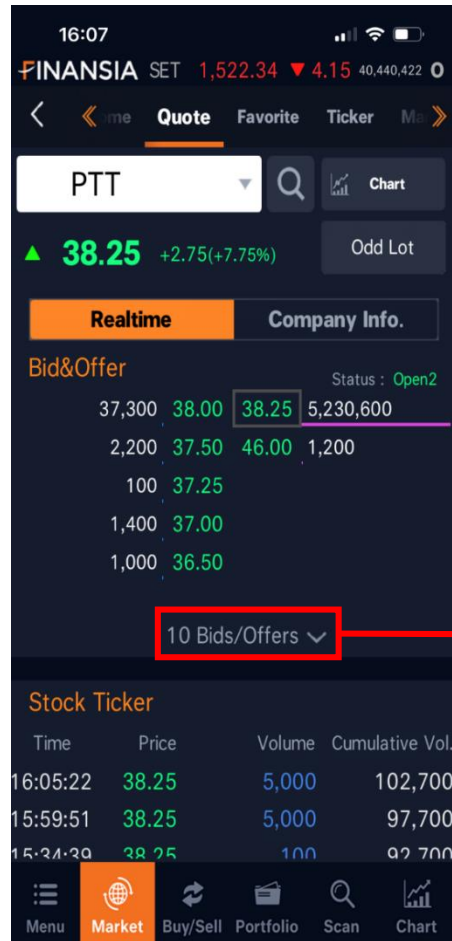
16:07

FINANSIA SET 1,522.34 ▼ 4.15 40,440,422 O

< « me Quote Favorite Ticker Ma »

PTT

Chart

▲ 38.25 +2.75(+7.75%)

Odd Lot

Realtime Company Info.

Bid&Offer

Status : Open2

| 37,300 | 38.00 | 38.25 | 5,230,600 |
|---|---|---|---|
| 2,200 | 37.50 | 46.00 | 1,200 |
| 100 | 37.25 | | |
| 1,400 | 37.00 | | |
| 1,000 | 36.50 | | |

10 Bids/Offers

Stock Ticker

| Time | Price | Volume | Cumulative Vol. |
|---|---|---|---|
| 16:05:22 | 38.25 | 5,000 | 102,700 |
| 15:59:51 | 38.25 | 5,000 | 97,700 |
| 15:34:39 | 38.25 | 100 | 92,700 |

Menu Market Buy/Sell Portfolio Scan Chart